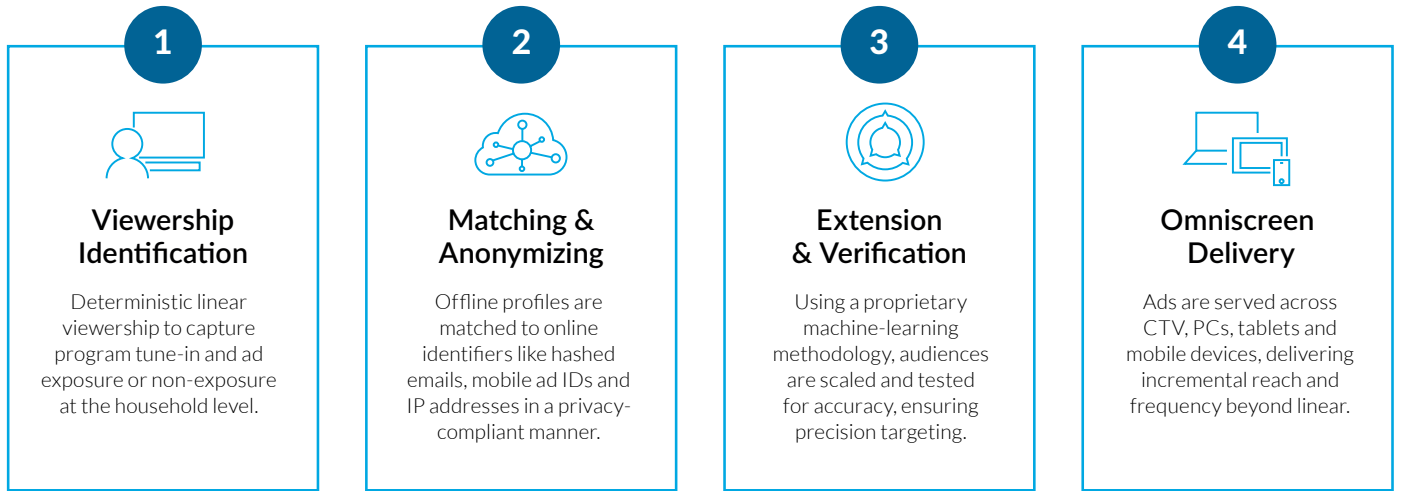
1

Viewership Identification

Deterministic linear viewership to capture program tune-in and ad exposure or non-exposure at the household level.

2

Matching & Anonymizing

Offline profiles are matched to online identifiers like hashed emails, mobile ad IDs and IP addresses in a privacy-compliant manner.

3

Extension & Verification

Using a proprietary machine-learning methodology, audiences are scaled and tested for accuracy, ensuring precision targeting.

4

Omniscreen Delivery

Ads are served across CTV, PCs, tablets and mobile devices, delivering incremental reach and frequency beyond linear.